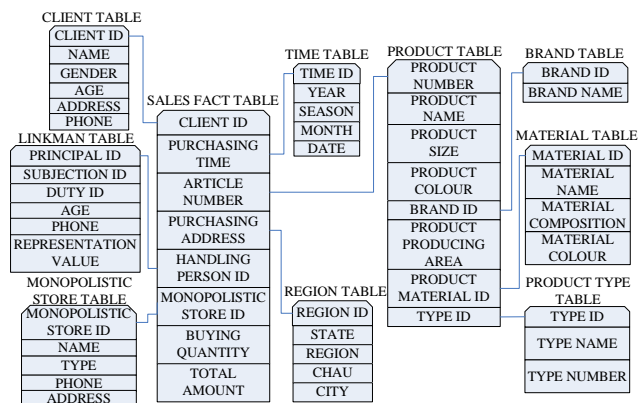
CLIENT TABLE
CLIENT ID
NAME
GENDER
AGE
ADDRESS
PHONE

LINKMAN TABLE
PRINCIPAL ID
SUBJECTION ID
DUTY ID
AGE
PHONE
REPRESENTATION VALUE

MONOPOLISTIC STORE TABLE
MONOPOLISTIC STORE ID
NAME
TYPE
PHONE
ADDRESS

SALES FACT TABLE
CLIENT ID
PURCHASING TIME
ARTICLE NUMBER
PURCHASING ADDRESS
HANDLING PERSON ID
MONOPOLISTIC STORE ID
BUYING QUANTITY
TOTAL AMOUNT

TIME TABLE
TIME ID
YEAR
SEASON
MONTH
DATE

REGION TABLE
REGION ID
STATE
REGION
CHAU
CITY

PRODUCT TABLE
PRODUCT NUMBER
PRODUCT NAME
PRODUCT SIZE
PRODUCT COLOUR
BRAND ID
PRODUCT PRODUCING AREA
PRODUCT MATERIAL ID
TYPE ID

BRAND TABLE
BRAND ID
BRAND NAME

MATERIAL TABLE
MATERIAL ID
MATERIAL NAME
MATERIAL COMPOSITION
MATERIAL COLOUR

PRODUCT TYPE TABLE
TYPE ID
TYPE NAME
TYPE NUMBER